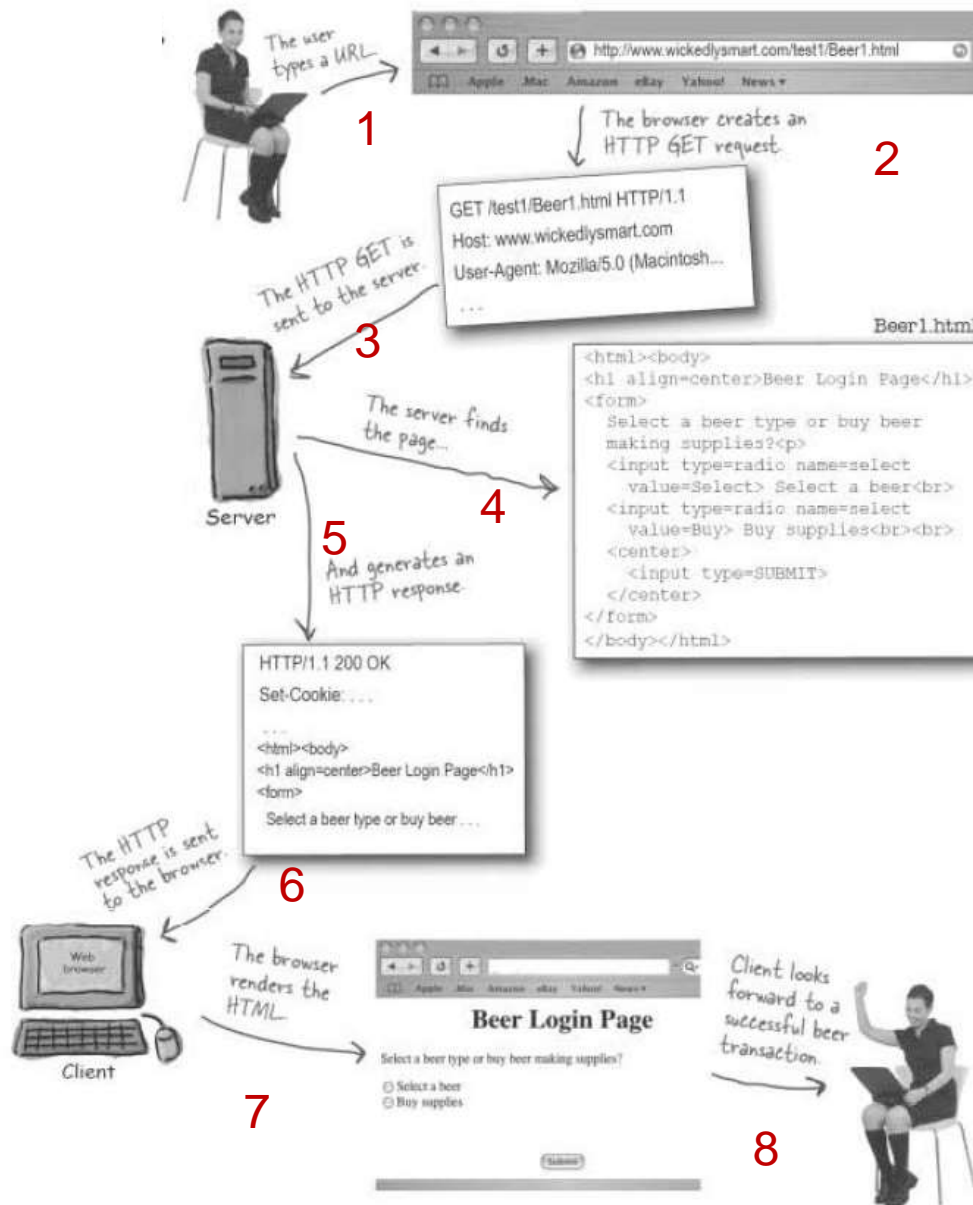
The user types a URL.

1

http://www.wickedlysmart.com/test1/Beer1.html

Apple .Mac Amazon eBay Yahoo! News ▾

The browser creates an HTTP GET request.

2

GET /test1/Beer1.html HTTP/1.1
Host: www.wickedlysmart.com
User-Agent: Mozilla/5.0 (Macintosh...
...

The HTTP GET is sent to the server.

3

Beer1.html

<html><body>
<h1 align=center>Beer Login Page</h1>
<form>
Select a beer type or buy beer making supplies?<p>
<input type=radio name=select value=Select> Select a beer<br>
<input type=radio name=select value=Buy> Buy supplies<br><br>
<center>
<input type=SUBMIT>
</center>
</form>
</body></html>

The server finds the page...

4

Server

5

And generates an HTTP response.

HTTP/1.1 200 OK
Set-Cookie: . . .
. . .
<html><body>
<h1 align=center>Beer Login Page</h1>
<form>
Select a beer type or buy beer . . .

The HTTP response is sent to the browser.

6

Web browser

Client

The browser renders the HTML.

Apple .Mac Amazon eBay Yahoo! News ▾

Beer Login Page

Select a beer type or buy beer making supplies?

Select a beer
Buy supplies

Submit

7

Client looks forward to a successful beer transaction.

8